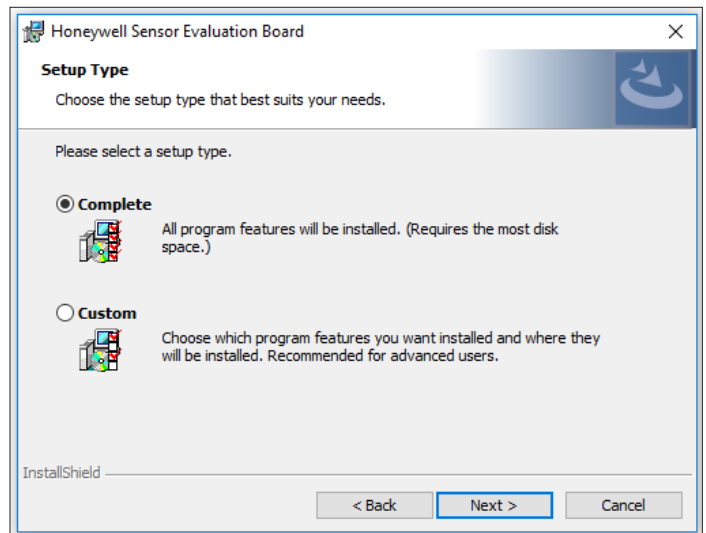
Honeywell Sensor Evaluation Board ×

Setup Type

Choose the setup type that best suits your needs.

Please select a setup type.

Complete

All program features will be installed. (Requires the most disk space.)

Custom

Choose which program features you want installed and where they will be installed. Recommended for advanced users.

InstallShield

< Back Next > Cancel